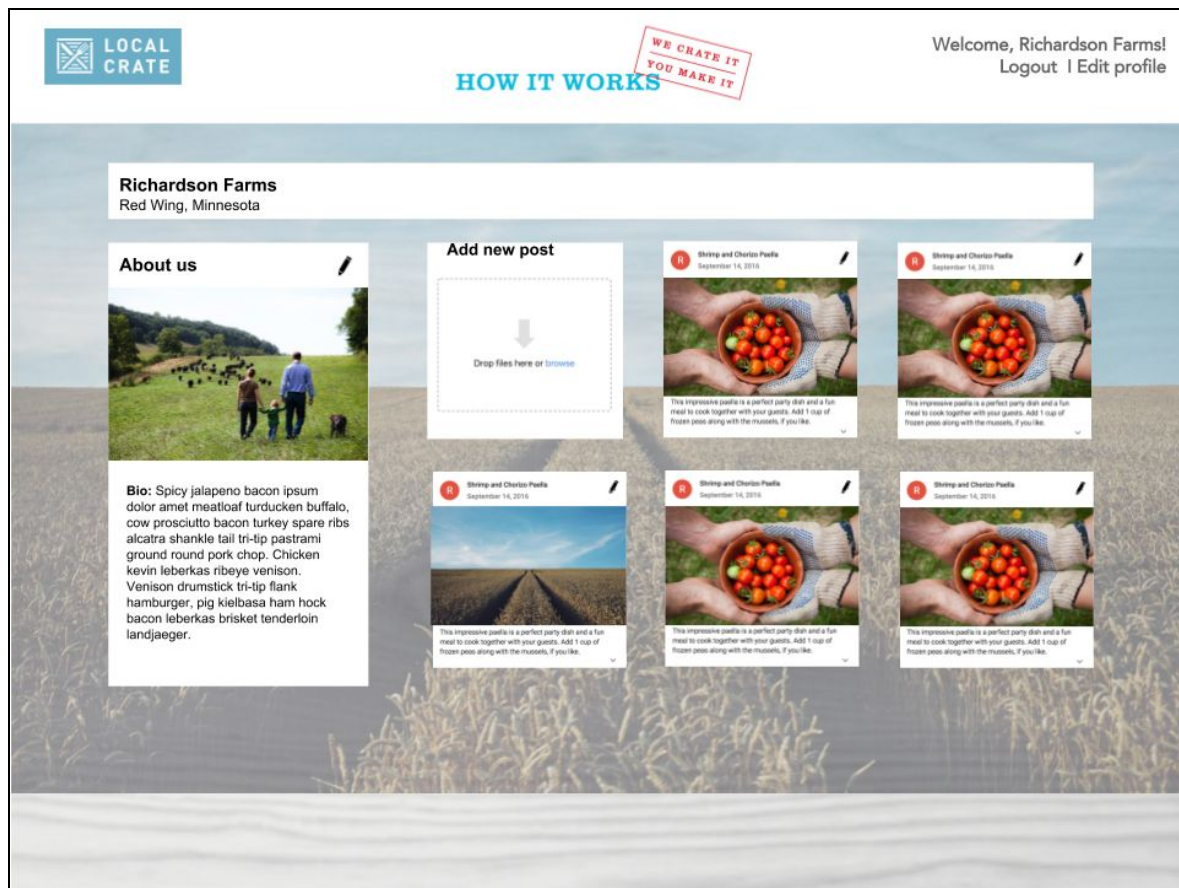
LOCAL CRATE

HOW IT WORKS

WE CRATE IT YOU MAKE IT

Welcome, Richardson Farms!
Logout I Edit profile

Richardson Farms
Red Wing, Minnesota

About us

Bio: Spicy jalapeno bacon ipsum dolor amet meatloaf turducken buffalo, cow prosciutto bacon turkey spare ribs alcatra shankle tail tri-tip pastrami ground round pork chop. Chicken kevin leberkas ribeye venison. Venison drumstick tri-tip flank hamburger, pig kielbasa ham hock bacon leberkas brisket tenderloin landjaeger.

Add new post

Drop files here or browse

R Shrimp and Chorizo Paella
September 14, 2016

This impressive paella is a perfect party dish and a fun meal to cook together with your guests. Add 1 cup of frozen peas along with the mussels, if you like.

R Shrimp and Chorizo Paella
September 14, 2016

This impressive paella is a perfect party dish and a fun meal to cook together with your guests. Add 1 cup of frozen peas along with the mussels, if you like.

R Shrimp and Chorizo Paella
September 14, 2016

This impressive paella is a perfect party dish and a fun meal to cook together with your guests. Add 1 cup of frozen peas along with the mussels, if you like.

R Shrimp and Chorizo Paella
September 14, 2016

This impressive paella is a perfect party dish and a fun meal to cook together with your guests. Add 1 cup of frozen peas along with the mussels, if you like.

R Shrimp and Chorizo Paella
September 14, 2016

This impressive paella is a perfect party dish and a fun meal to cook together with your guests. Add 1 cup of frozen peas along with the mussels, if you like.